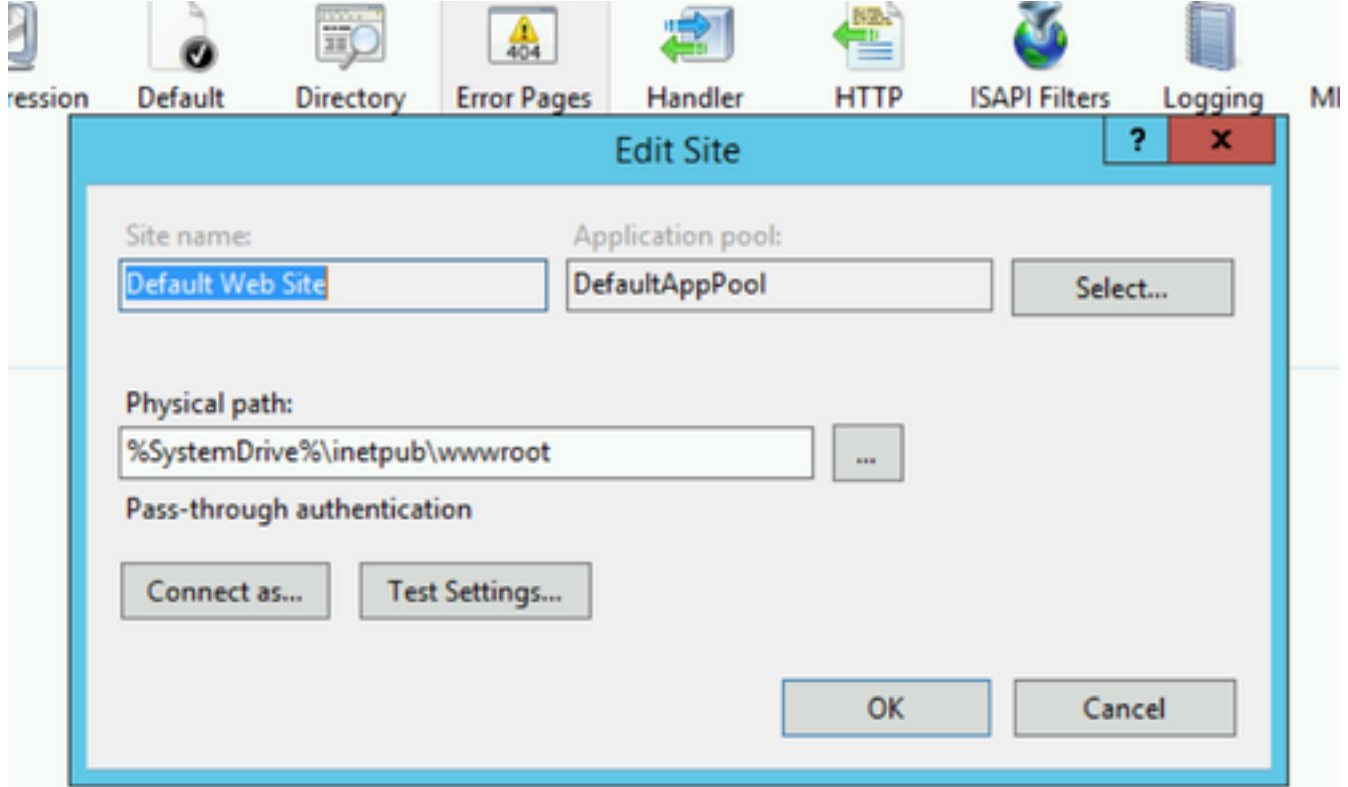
ression Default Directory 404 Error Pages Handler HTTP ISAPI Filters Logging MI

Edit Site

?

X

Site name:

Default Web Site

Application pool:

DefaultAppPool

Select...

Physical path:

%SystemDrive%\inetpub\wwwroot

...

Pass-through authentication

Connect as...

Test Settings...

OK

Cancel